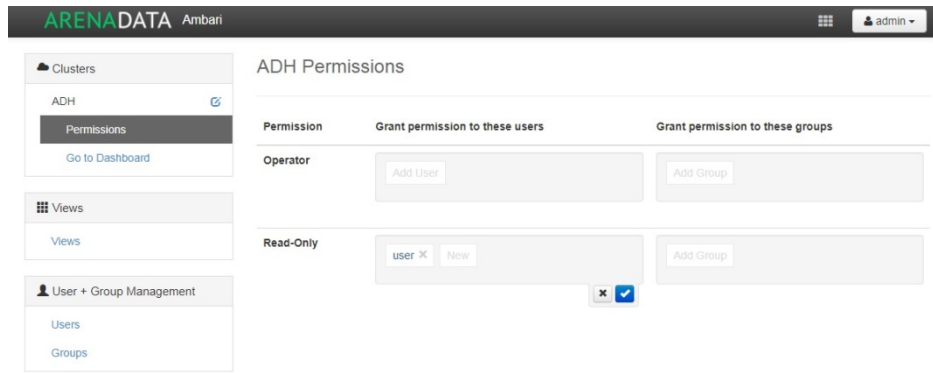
ARENADATA Ambari

admin

Clusters

ADH

Permissions

Go to Dashboard

Views

Views

User + Group Management

Users

Groups

ADH Permissions

| Permission | Grant permission to these users | Grant permission to these groups |
|---|---|---|
| Operator | Add User | Add Group |
| Read-Only | user ✕ New | Add Group |